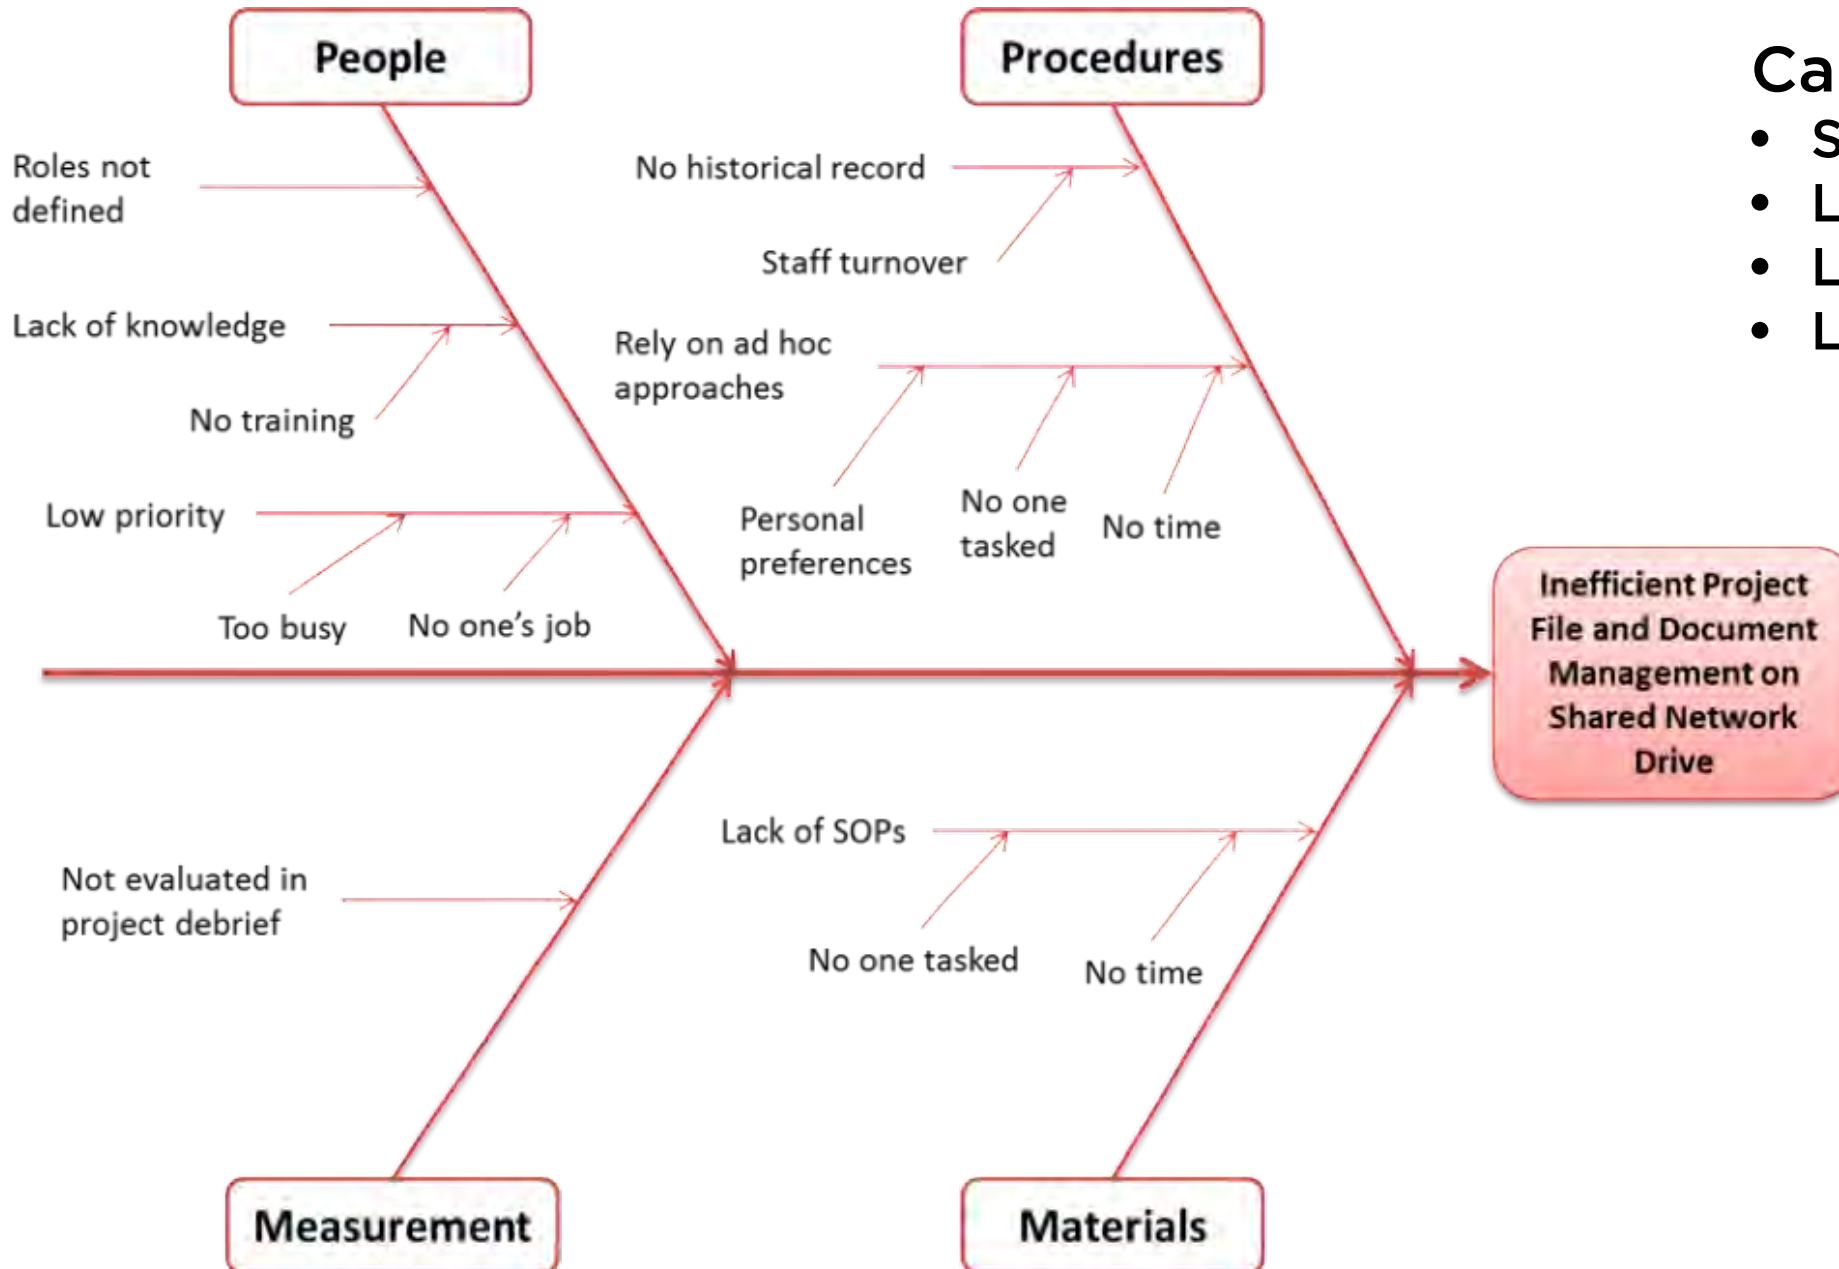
People

Roles not defined

Lack of knowledge

No training

Low priority

Too busy

No one's job

Procedures

No historical record

Staff turnover

Rely on ad hoc approaches

Personal preferences

No one tasked

No time

Inefficient Project File and Document Management on Shared Network Drive

Measurement

Not evaluated in project debrief

Materials

Lack of SOPs

No one tasked

No time

Ca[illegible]
• S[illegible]
• L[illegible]
• L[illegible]
• L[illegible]